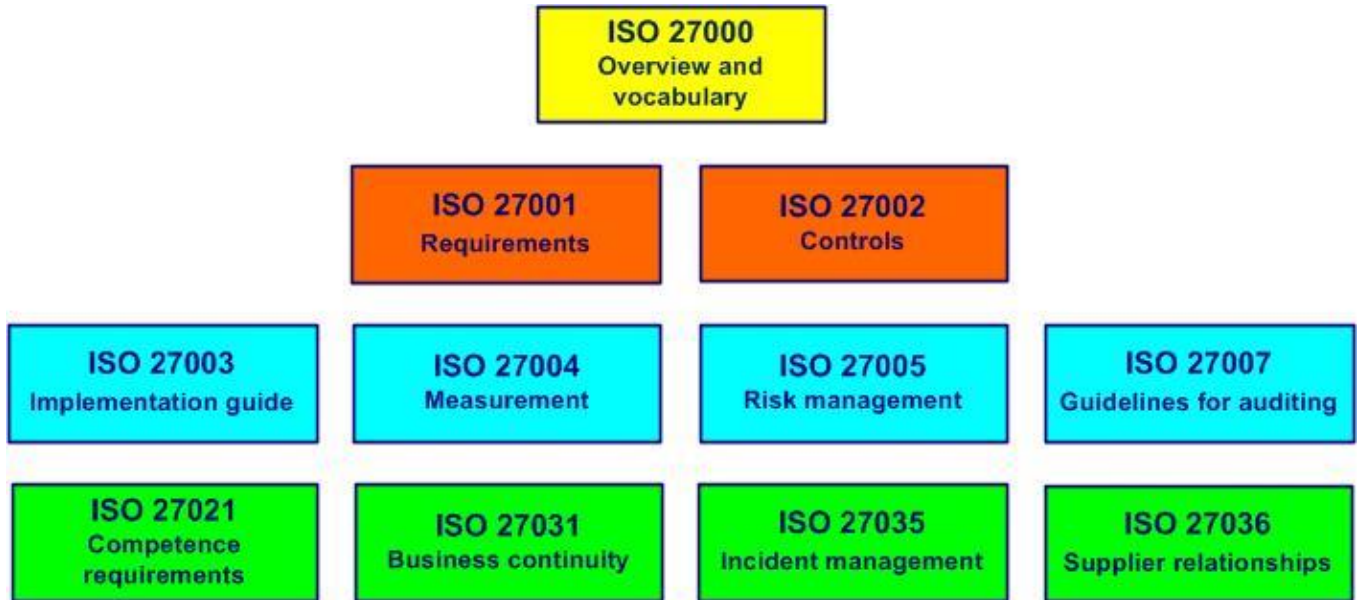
ISO 27000
Overview and vocabulary

ISO 27001
Requirements

ISO 27002
Controls

ISO 27003
Implementation guide

ISO 27004
Measurement

ISO 27005
Risk management

ISO 27007
Guidelines for auditing

ISO 27021
Competence requirements

ISO 27031
Business continuity

ISO 27035
Incident management

ISO 27036
Supplier relationships